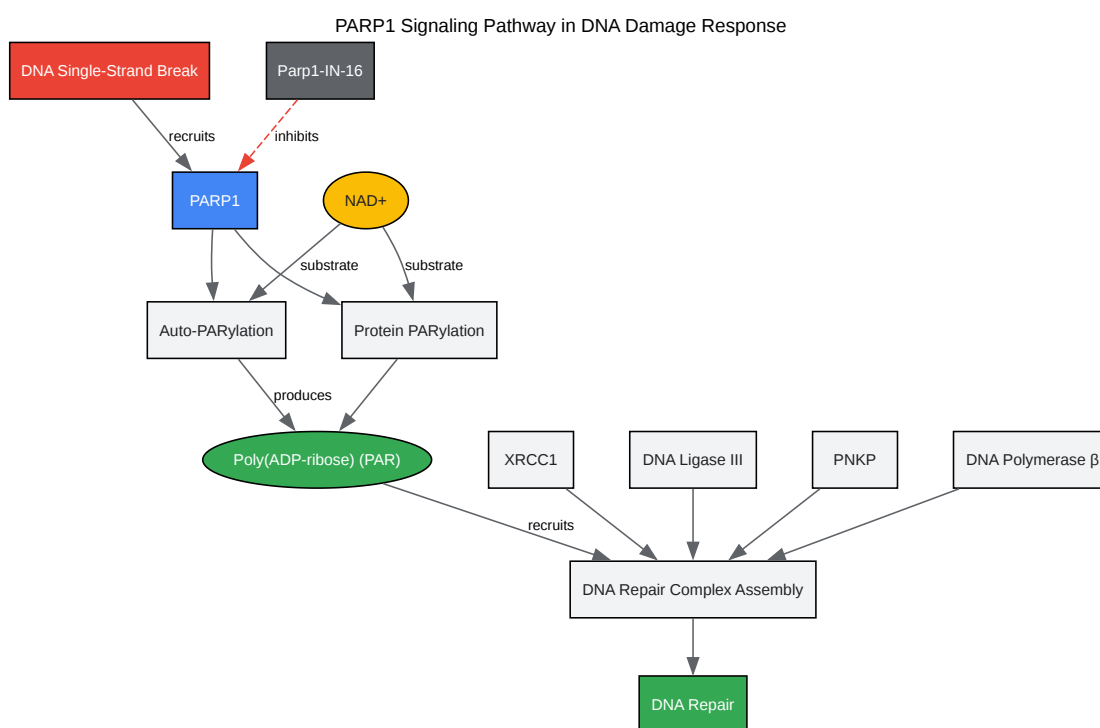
PARP1 Signaling Pathway in DNA Damage Response

DNA Single-Strand Break

Parp1-IN-16

recruits

inhibits

PARP1

NAD+

substrate

substrate

Auto-PARylation

Protein PARylation

produces

Poly(ADP-ribose) (PAR)

XRCC1

DNA Ligase III

PNKP

DNA Polymerase β

recruits

DNA Repair Complex Assembly

DNA Repair